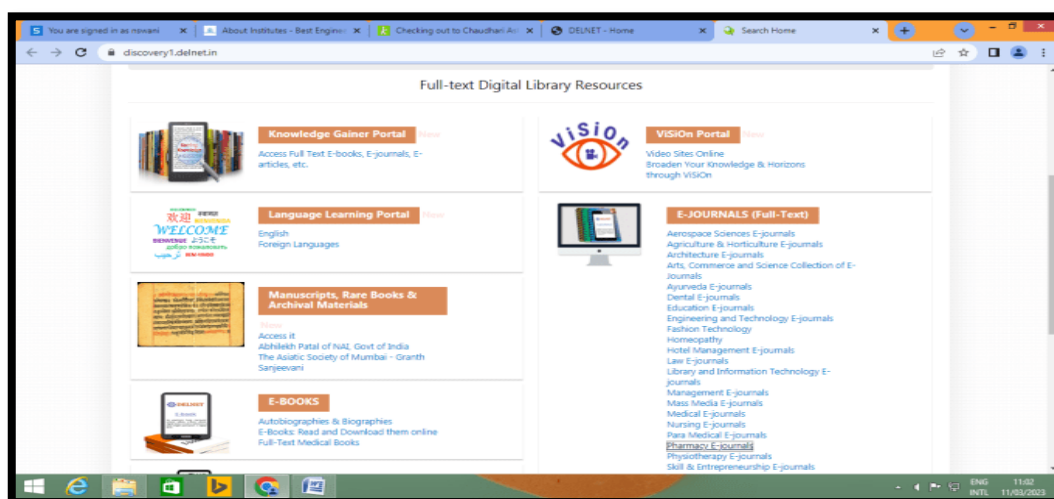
You are signed in as nawani | About Institutes - Best Engine | Checking out to Chaudhari A | DELNET - Home | Search Home

discovery1.delnet.in

Full-text Digital Library Resources

Knowledge Gainer Portal New
Access Full Text E-books, E-journals, E-articles, etc.

ViSiOn
ViSiOn Portal New
Video Sites Online
Broaden Your Knowledge & Horizons through ViSiOn

WELCOME
Language Learning Portal New
English
Foreign Languages

E-JOURNALS (Full-Text)
Aerospace Sciences E-journals
Agriculture & Horticulture E-journals
Architecture E-journals
Arts, Commerce and Science Collection of E-Journals
Ayurveda E-journals
Dental E-journals
Education E-journals
Engineering and Technology E-journals
Fashion Technology
Homeopathy
Hotel Management E-journals
Law E-journals
Library and Information Technology E-journals
Management E-journals
Mass Media E-journals
Medical E-journals
Nursing E-journals
Para Medical E-journals
Pharmacy E-journals
Physiotherapy E-journals
Skill & Entrepreneurship E-journals

Manuscripts, Rare Books & Archival Materials
New
Access it
Abhilekh Patal of NAI, Govt of India
The Asiatic Society of Mumbai - Granth Sanjeevani

DELNET
E-BOOKS
Autobiographies & Biographies
E-Books: Read and Download them online
Full-Text Medical Books

ENG INTL 11:02 11/03/2023